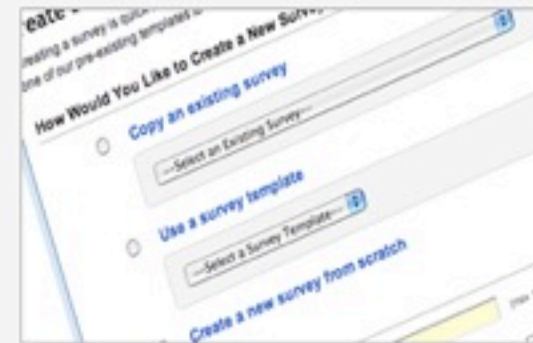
eate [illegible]

reating a survey is quick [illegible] one of our pre-existing templates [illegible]

How Would You Like to Create a New Surv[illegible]

Copy an existing survey

--Select an Existing Survey--

Use a survey template

--Select a Survey Template--

Create a new survey from scratch

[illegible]